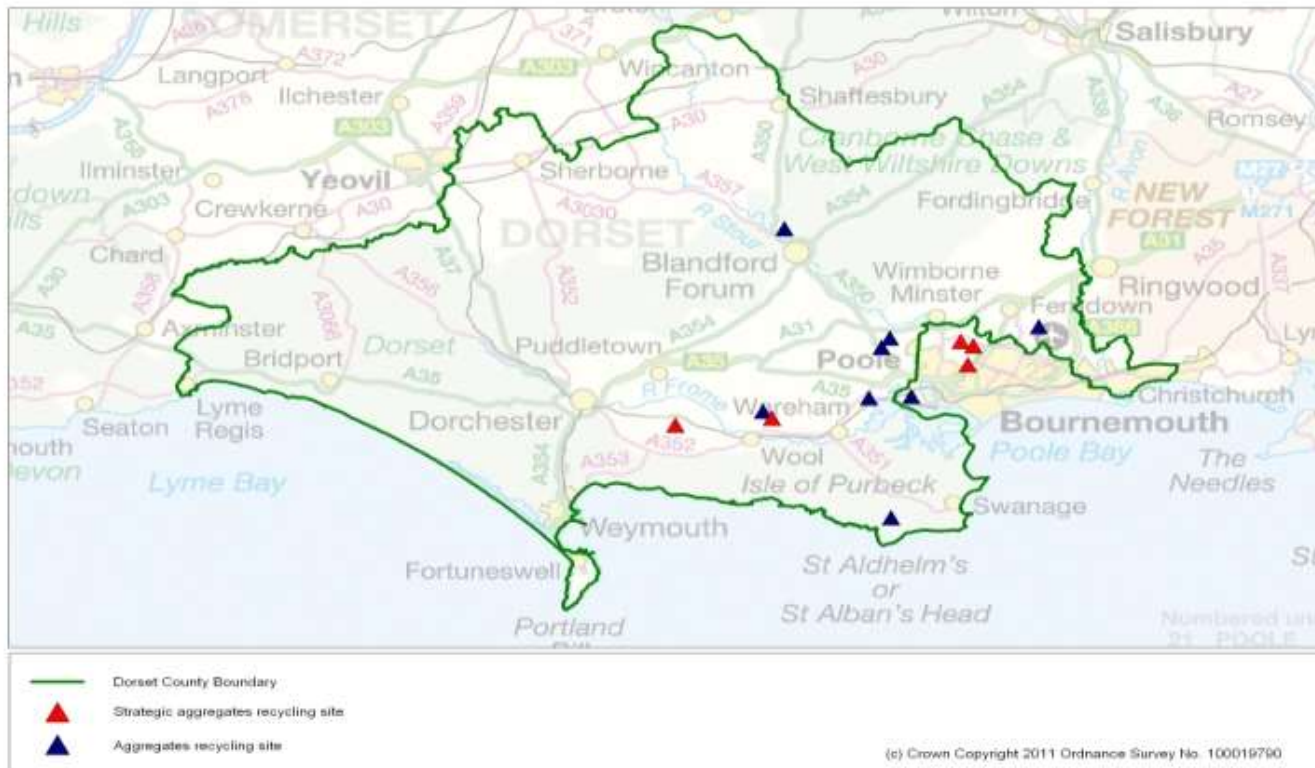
Hills
SOMERSET
Salisbury
Langport
A372
A303
Wincanton
A30
Shaftesbury
A354
A36
A27
A378
Ilchester
A359
A30
Romsey
A303
A350
Cranborne Chase &
A338
Ilminster
Sherborne
A357
West Wiltshire Downs
A303
Yeovil
A3030
R Avon
NEW
Crewkerne
A30
A354
Fordingbridge
FOREST
M271
A37
R Stour
DORSET
A31
Chard
A35
A350
Blandford
A356
A352
Forum
Wimborne
A358
Minster
Ringwood
A3066
A350
A35
Axminster
A31
Ferndown
Dorset
A354
Bridport
Puddletown
A35
Poole
A35
A35
A35
Lyme
R Frome
Wareham
Christchurch
Seaton
Regis
Dorchester
A352
Bournemouth
A351
A354
A353
Wool
Poole Bay
The
Lyme Bay
Isle of Purbeck
Needles
Swanage
Weymouth
St Aldhelm's
Fortuneswell
or
St Alban's Head
Portland
Numbered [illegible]
21 POOLE

Dorset County Boundary
Strategic aggregates recycling site
Aggregates recycling site
(c) Crown Copyright 2011 Ordnance Survey No. 100019790